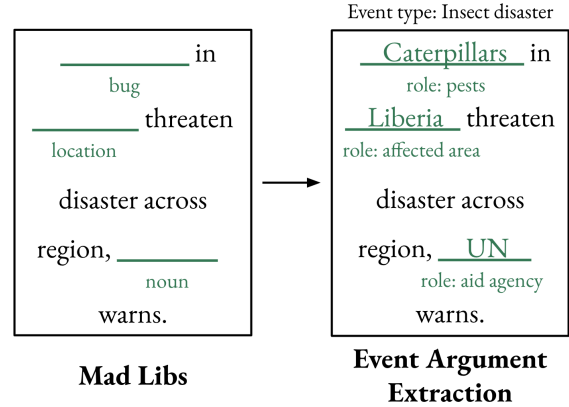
_________ in
bug
_________ threaten
location
disaster across
region, _________
noun
warns.

Mad Libs

Event type: Insect disaster

_Caterpillars_ in
role: pests
_Liberia_ threaten
role: affected area
disaster across
region, _UN_
role: aid agency
warns.

Event Argument Extraction